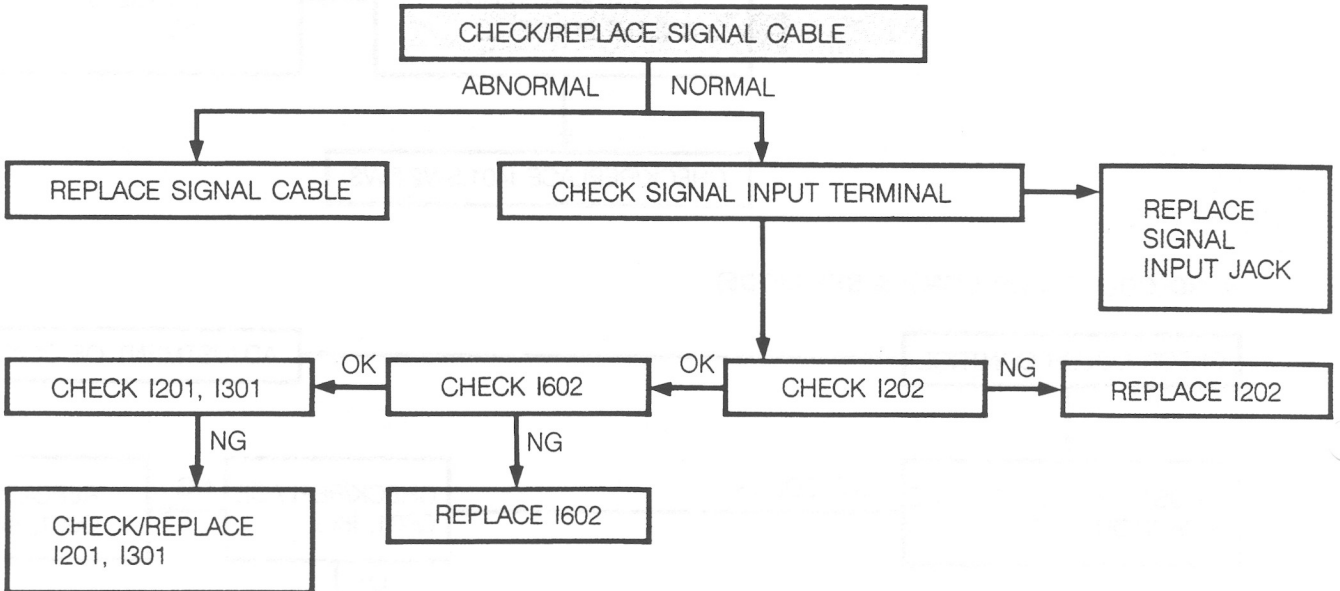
CHECK/REPLACE SIGNAL CABLE

ABNORMAL

NORMAL

REPLACE SIGNAL CABLE

CHECK SIGNAL INPUT TERMINAL

REPLACE SIGNAL INPUT JACK

CHECK I201, I301

OK

CHECK I602

OK

CHECK I202

NG

REPLACE I202

NG

NG

CHECK/REPLACE I201, I301

REPLACE I602